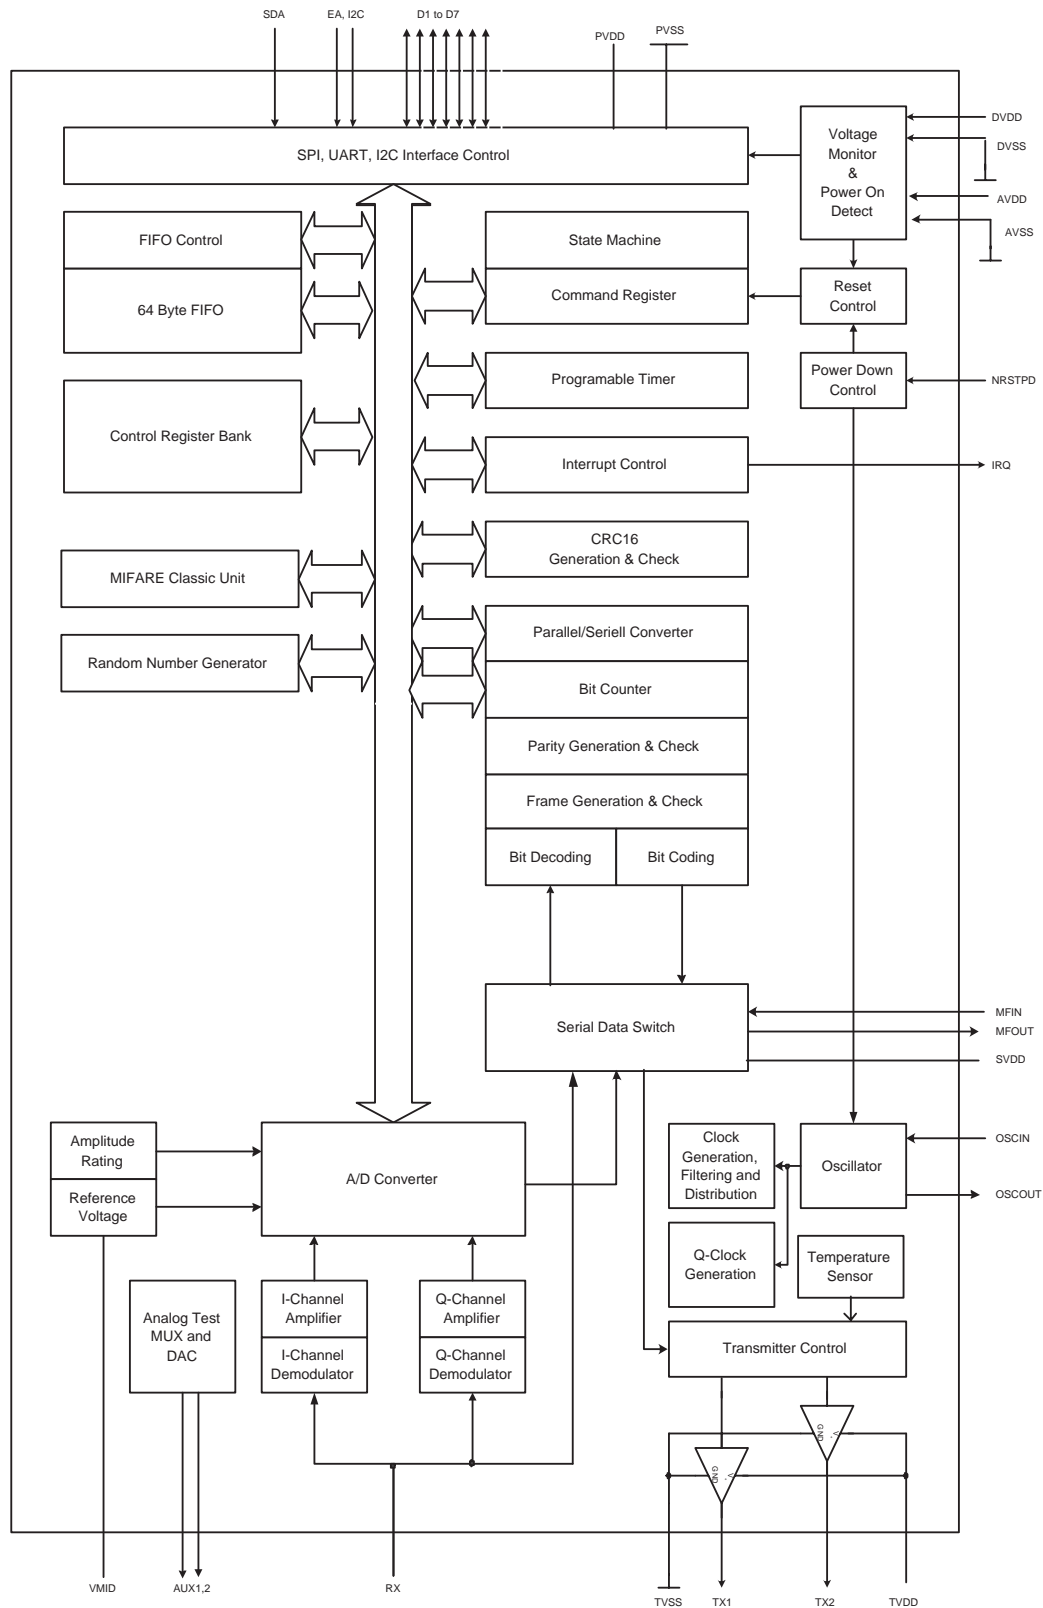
SDA
EA, I2C
D1 to D7
PVDD
PVSS

SPI, UART, I2C Interface Control

Voltage Monitor & Power On Detect

DVDD
DVSS
AVDD
AVSS

FIFO Control

64 Byte FIFO

State Machine

Command Register

Reset Control

Power Down Control

NRSTPD

Programable Timer

Control Register Bank

Interrupt Control

IRQ

CRC16 Generation & Check

MIFARE Classic Unit

Random Number Generator

Parallel/Seriell Converter

Bit Counter

Parity Generation & Check

Frame Generation & Check

Bit Decoding

Bit Coding

Serial Data Switch

MFIN
MFOUT
SVDD

Amplitude Rating

Reference Voltage

A/D Converter

Clock Generation, Filtering and Distribution

Oscillator

OSCIN
OSCOUT

Q-Clock Generation

Temperature Sensor

Analog Test MUX and DAC

I-Channel Amplifier

I-Channel Demodulator

Q-Channel Amplifier

Q-Channel Demodulator

Transmitter Control

GND
V
GND
V

VMID
AUX1,2
RX
TVSS
TX1
TX2
TVDD